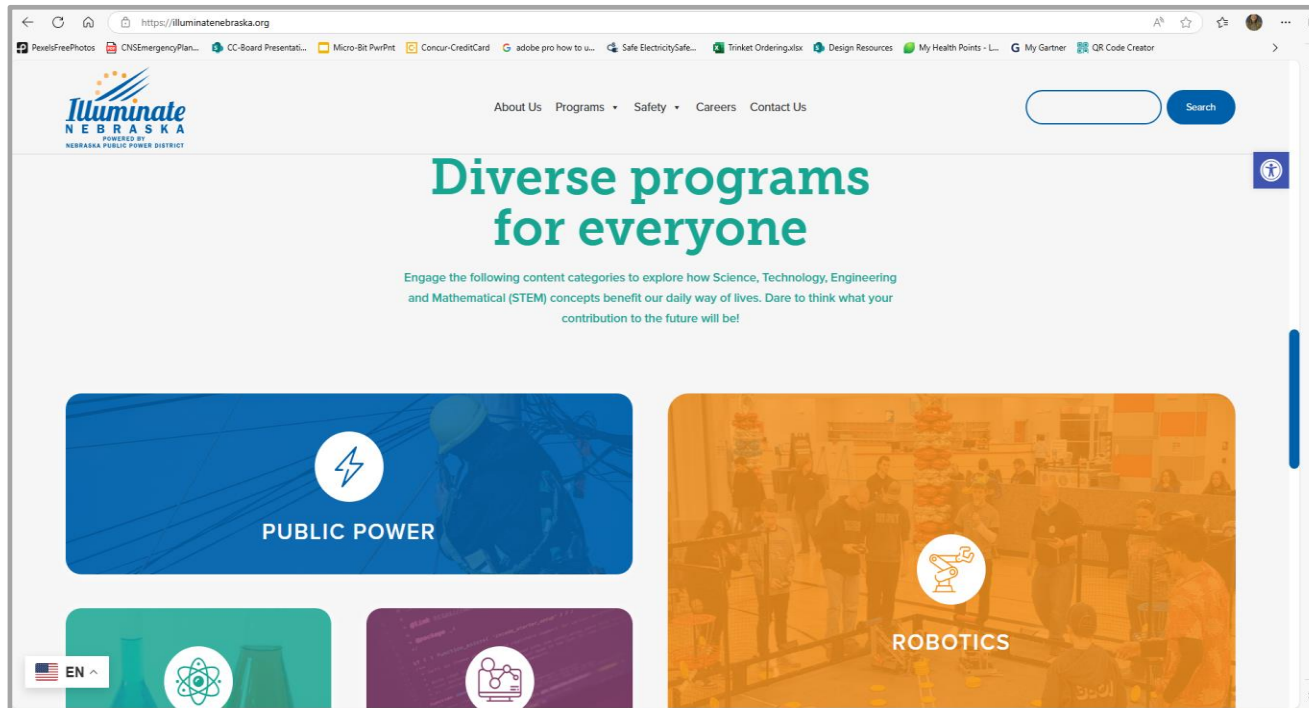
https://illuminatenebraska.org

PexelsFreePhotos CNSEmergencyPlan... CC-Board Presentati... Micro-Bit PwrPnt Concur-CreditCard adobe pro how to u... Safe ElectricitySafe... Trinket Ordering.xlsx Design Resources My Health Points - L... My Gartner QR Code Creator

Illuminate NEBRASKA POWERED BY NEBRASKA PUBLIC POWER DISTRICT

About Us Programs Safety Careers Contact Us

Search

Diverse programs for everyone

Engage the following content categories to explore how Science, Technology, Engineering and Mathematical (STEM) concepts benefit our daily way of lives. Dare to think what your contribution to the future will be!

PUBLIC POWER

ROBOTICS

EN